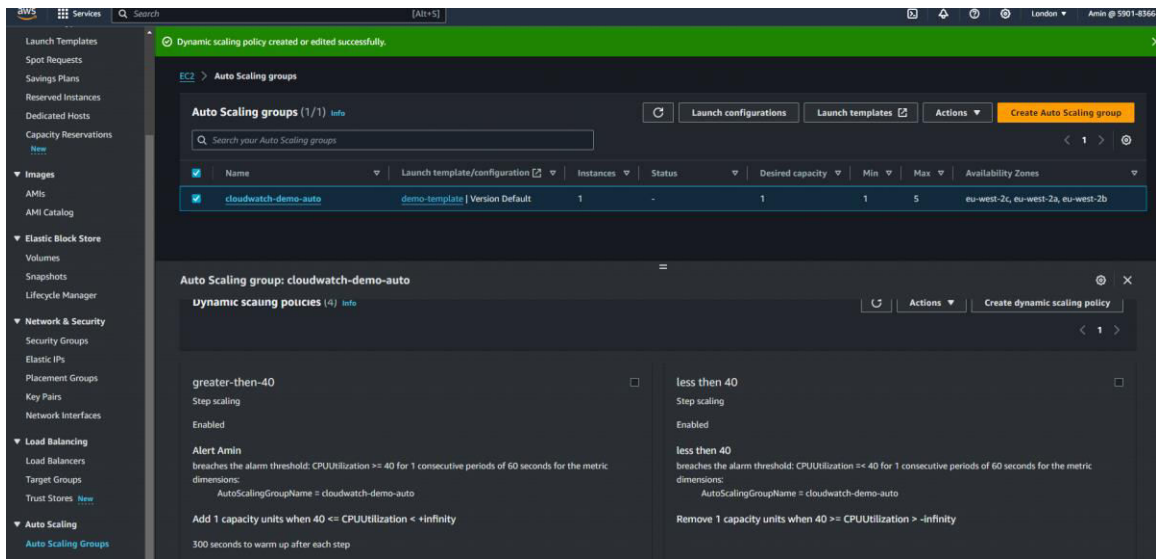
aws Services Search [Alt+S] London ▾ Amin @ 5901-8366

Launch Templates
Spot Requests
Savings Plans
Reserved Instances
Dedicated Hosts
Capacity Reservations New
▼ Images
AMIs
AMI Catalog
▼ Elastic Block Store
Volumes
Snapshots
Lifecycle Manager
▼ Network & Security
Security Groups
Elastic IPs
Placement Groups
Key Pairs
Network Interfaces
▼ Load Balancing
Load Balancers
Target Groups
Trust Stores New
▼ Auto Scaling
Auto Scaling Groups

Dynamic scaling policy created or edited successfully.

EC2 > Auto Scaling groups

Auto Scaling groups (1/1) Info

Launch configurations Launch templates Actions ▼ Create Auto Scaling group

Search your Auto Scaling groups

< 1 >

| | Name | Launch template/configuration | Instances | Status | Desired capacity | Min | Max | Availability Zones |
|---|---|---|---|---|---|---|---|---|
| ☑ | cloudwatch-demo-auto | demo-template \| Version Default | 1 | - | 1 | 1 | 5 | eu-west-2c, eu-west-2a, eu-west-2b |

Auto Scaling group: cloudwatch-demo-auto

Dynamic scaling policies (4) Info

Actions ▼ Create dynamic scaling policy

< 1 >

greater-then-40
Step scaling
Enabled
Alert Amin
breaches the alarm threshold: CPUUtilization >= 40 for 1 consecutive periods of 60 seconds for the metric dimensions:
AutoScalingGroupName = cloudwatch-demo-auto
Add 1 capacity units when 40 <= CPUUtilization < +infinity
300 seconds to warm up after each step

less then 40
Step scaling
Enabled
less then 40
breaches the alarm threshold: CPUUtilization =< 40 for 1 consecutive periods of 60 seconds for the metric dimensions:
AutoScalingGroupName = cloudwatch-demo-auto
Remove 1 capacity units when 40 >= CPUUtilization > -infinity